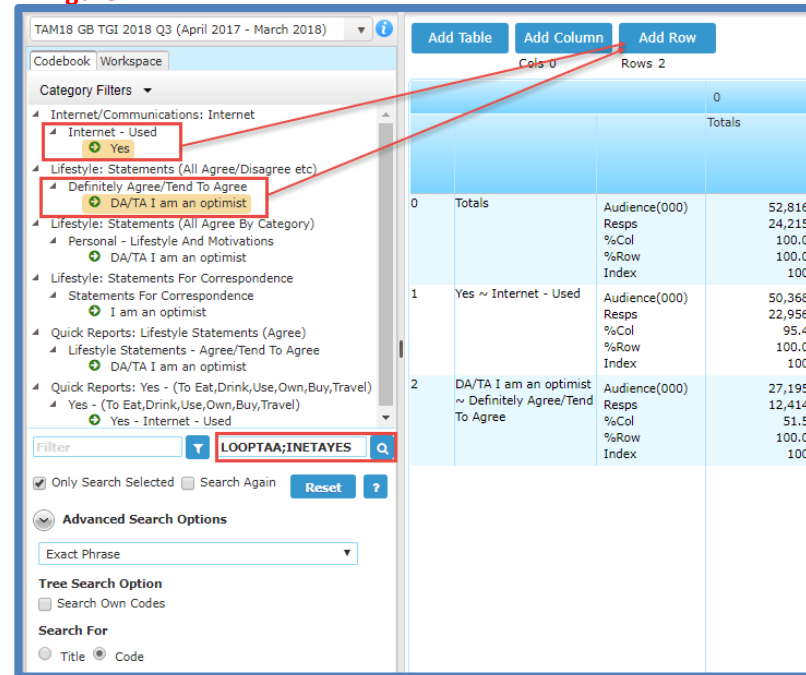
TAM18 GB TGI 2018 Q3 (April 2017 - March 2018)

Codebook Workspace

Category Filters

Internet/Communications: Internet
Internet - Used
Yes
Lifestyle: Statements (All Agree/Disagree etc)
Definitely Agree/Tend To Agree
DA/TA I am an optimist
Lifestyle: Statements (All Agree By Category)
Personal - Lifestyle And Motivations
DA/TA I am an optimist
Lifestyle: Statements For Correspondence
Statements For Correspondence
I am an optimist
Quick Reports: Lifestyle Statements (Agree)
Lifestyle Statements - Agree/Tend To Agree
DA/TA I am an optimist
Quick Reports: Yes - (To Eat,Drink,Use,Own,Buy,Travel)
Yes - (To Eat,Drink,Use,Own,Buy,Travel)
Yes - Internet - Used

Filter
LOOPTAA;INETAYES

Only Search Selected  Search Again  Reset  ?

Advanced Search Options

Exact Phrase

Tree Search Option
Search Own Codes

Search For
Title  Code

Add Table  Add Column  Add Row
Cols 0  Rows 2

| | | | 0 Totals |
|---|---|---|---|
| 0 | Totals | Audience(000) Resps %Col %Row Index | 52,816 24,215 100.0 100.0 100 |
| 1 | Yes ~ Internet - Used | Audience(000) Resps %Col %Row Index | 50,368 22,956 95.4 100.0 100 |
| 2 | DA/TA I am an optimist ~ Definitely Agree/Tend To Agree | Audience(000) Resps %Col %Row Index | 27,195 12,414 51.5 100.0 100 |